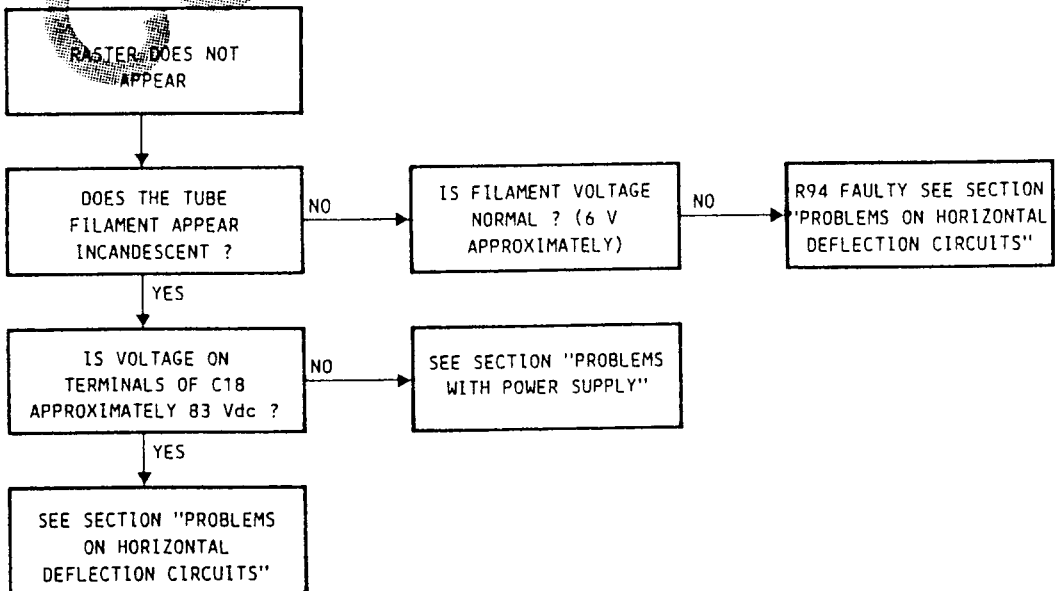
RASTER DOES NOT APPEAR

DOES THE TUBE FILAMENT APPEAR INCANDESCENT ?

NO

IS FILAMENT VOLTAGE NORMAL ? (6 V APPROXIMATELY)

NO

R94 FAULTY SEE SECTION "PROBLEMS ON HORIZONTAL DEFLECTION CIRCUITS"

YES

IS VOLTAGE ON TERMINALS OF C18 APPROXIMATELY 83 Vdc ?

NO

SEE SECTION "PROBLEMS WITH POWER SUPPLY"

YES

SEE SECTION "PROBLEMS ON HORIZONTAL DEFLECTION CIRCUITS"